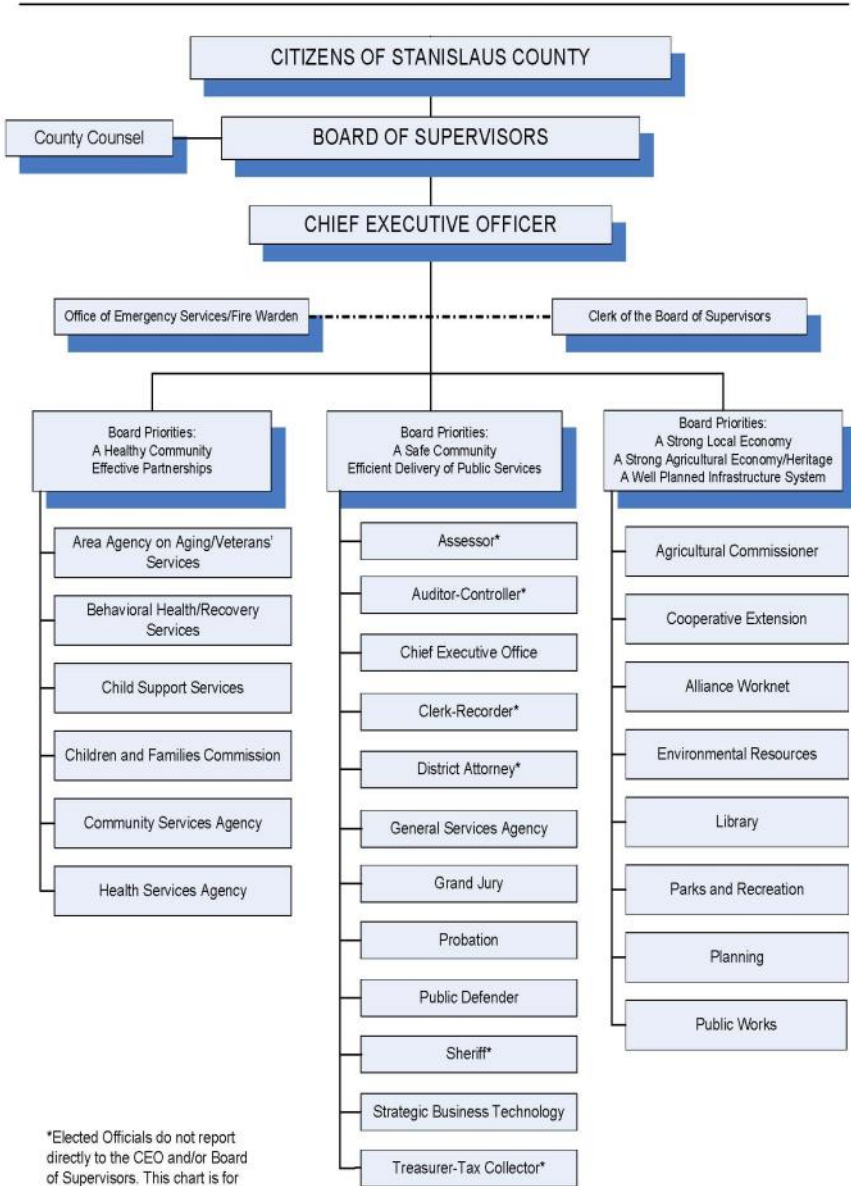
CITIZENS OF STANISLAUS COUNTY

County Counsel

BOARD OF SUPERVISORS

CHIEF EXECUTIVE OFFICER

Office of Emergency Services/Fire Warden

Clerk of the Board of Supervisors

Board Priorities:
A Healthy Community
Effective Partnerships

Area Agency on Aging/Veterans' Services

Behavioral Health/Recovery Services

Child Support Services

Children and Families Commission

Community Services Agency

Health Services Agency

Board Priorities:
A Safe Community
Efficient Delivery of Public Services

Assessor*

Auditor-Controller*

Chief Executive Office

Clerk-Recorder*

District Attorney*

General Services Agency

Grand Jury

Probation

Public Defender

Sheriff*

Strategic Business Technology

Treasurer-Tax Collector*

Board Priorities:
A Strong Local Economy
A Strong Agricultural Economy/Heritage
A Well Planned Infrastructure System

Agricultural Commissioner

Cooperative Extension

Alliance Worknet

Environmental Resources

Library

Parks and Recreation

Planning

Public Works

*Elected Officials do not report directly to the CEO and/or Board of Supervisors. This chart is for